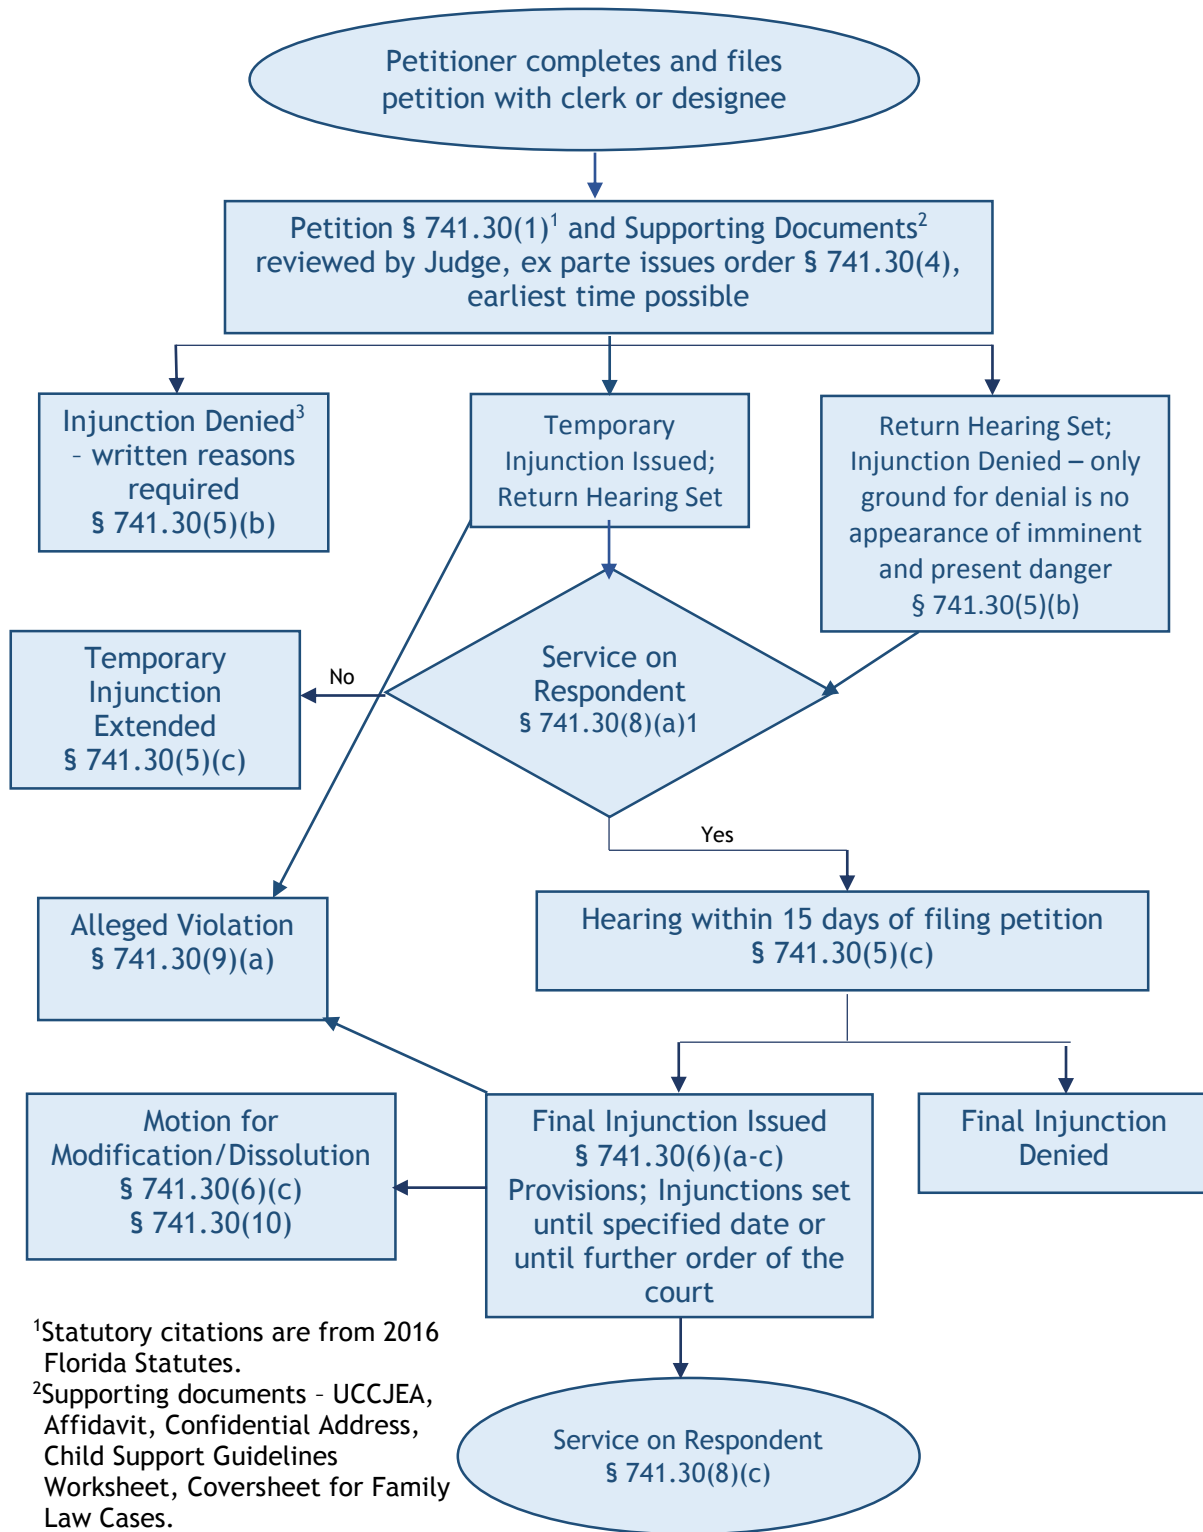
Petitioner completes and files petition with clerk or designee

Petition § 741.30(1)$^1$ and Supporting Documents$^2$ reviewed by Judge, ex parte issues order § 741.30(4), earliest time possible

Injunction Denied$^3$ – written reasons required § 741.30(5)(b)

Temporary Injunction Issued; Return Hearing Set

Return Hearing Set; Injunction Denied – only ground for denial is no appearance of imminent and present danger § 741.30(5)(b)

Temporary Injunction Extended § 741.30(5)(c)

No

Service on Respondent § 741.30(8)(a)1

Yes

Alleged Violation § 741.30(9)(a)

Hearing within 15 days of filing petition § 741.30(5)(c)

Motion for Modification/Dissolution § 741.30(6)(c) § 741.30(10)

Final Injunction Issued § 741.30(6)(a-c) Provisions; Injunctions set until specified date or until further order of the court

Final Injunction Denied

$^1$Statutory citations are from 2016 Florida Statutes.
$^2$Supporting documents – UCCJEA, Affidavit, Confidential Address, Child Support Guidelines Worksheet, Coversheet for Family Law Cases.

Service on Respondent § 741.30(8)(c)